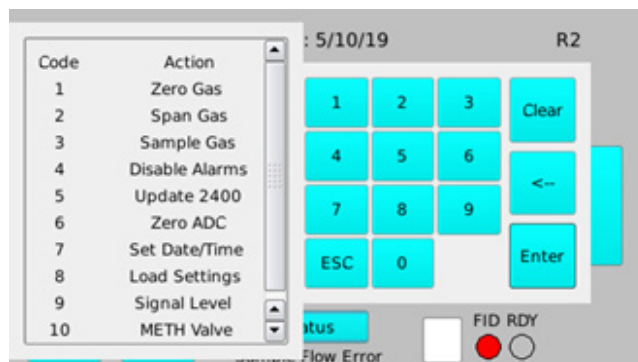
| Code | Action |
|---|---|
| 1 | Zero Gas |
| 2 | Span Gas |
| 3 | Sample Gas |
| 4 | Disable Alarms |
| 5 | Update 2400 |
| 6 | Zero ADC |
| 7 | Set Date/Time |
| 8 | Load Settings |
| 9 | Signal Level |
| 10 | METH Valve |

: 5/10/19

R2

1 2 3 Clear

4 5 6 <--

7 8 9

ESC 0 Enter

atus

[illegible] Flow Error

FID RDY